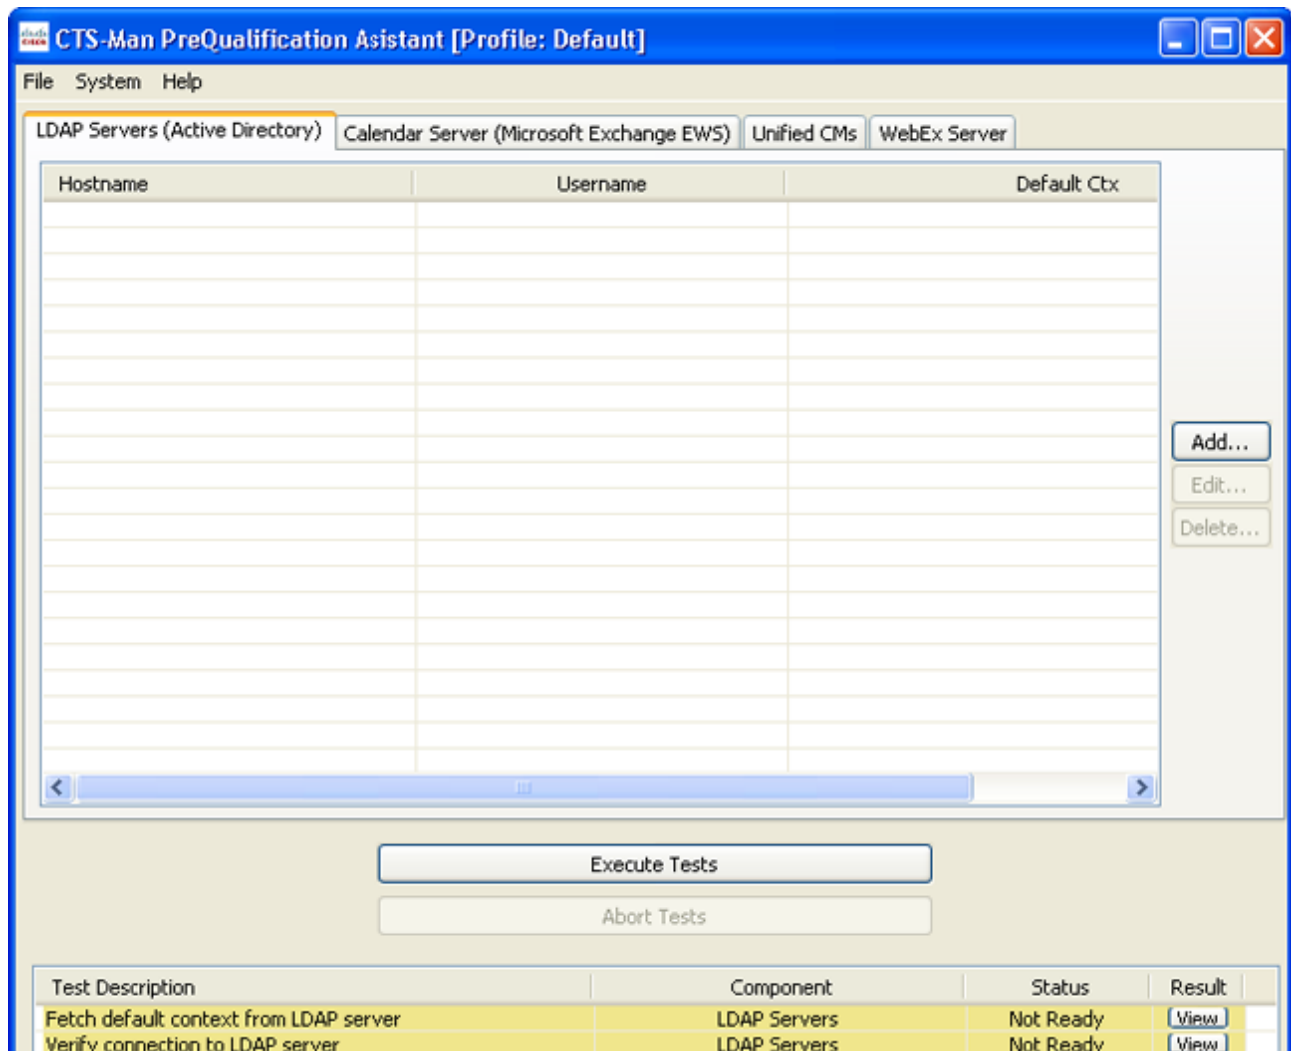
CTS-Man PreQualification Asistant [Profile: Default]

File System Help

LDAP Servers (Active Directory) Calendar Server (Microsoft Exchange EWS) Unified CMs WebEx Server

| Hostname | Username | Default Ctx |
|---|---|---|

Add...
Edit...
Delete...

Execute Tests
Abort Tests

| Test Description | Component | Status | Result |
|---|---|---|---|
| Fetch default context from LDAP server | LDAP Servers | Not Ready | View |
| Verify connection to LDAP server | LDAP Servers | Not Ready | View |